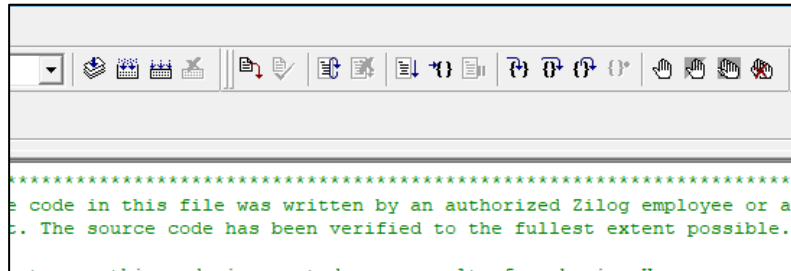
****************************************************************************
e code in this file was written by an authorized Zilog employee or a
t. The source code has been verified to the fullest extent possible.